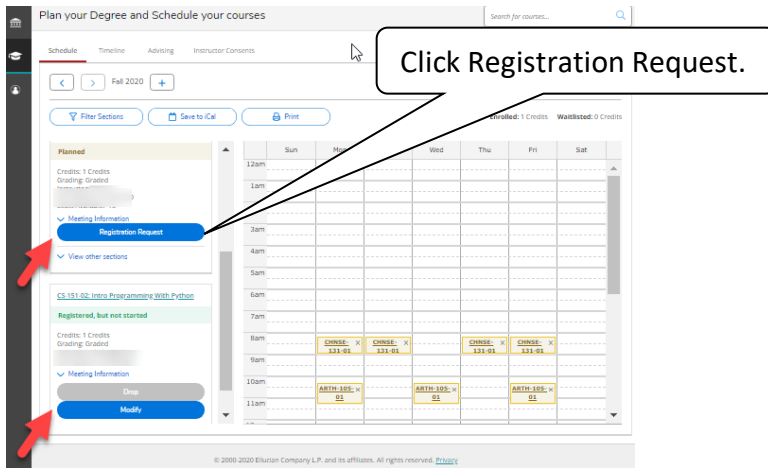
Plan your Degree and Schedule your courses

Search for courses...

Schedule Timeline Advising Instructor Consents

Click Registration Request.

Fall 2020 +

Filter Sections Save to iCal Print

Enrolled: 1 Credits Waitlisted: 0 Credits

Planned

Credits: 1 Credits
Grading: Graded

Meeting Information

Registration Request

View other sections

CS-151-02: Intro Programming With Python

Registered, but not started

Credits: 1 Credits
Grading: Graded

Meeting Information

Drop

Modify

| | Sun | Mon | Tue | Wed | Thu | Fri | Sat |
|---|---|---|---|---|---|---|---|
| 12am | | | | | | | |
| 1am | | | | | | | |
| 3am | | | | | | | |
| 4am | | | | | | | |
| 5am | | | | | | | |
| 6am | | | | | | | |
| 7am | | | | | | | |
| 8am | | CHNSE-131-01 | CHNSE-131-01 | | CHNSE-131-01 | CHNSE-131-01 | |
| 9am | | | | | | | |
| 10am | | ARTH-105-01 | | ARTH-105-01 | | ARTH-105-01 | |
| 11am | | | | | | | |

© 2000-2020 Ellucian Company L.P. and its affiliates. All rights reserved. Privacy